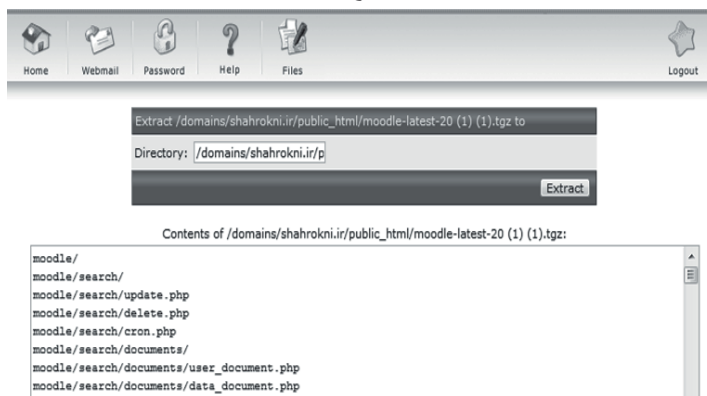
Home Webmail Password Help Files Logout

Extract /domains/shahrokni.ir/public_html/moodle-latest-20 (1) (1).tgz to

Directory: /domains/shahrokni.ir/p

Extract

Contents of /domains/shahrokni.ir/public_html/moodle-latest-20 (1) (1).tgz:

moodle/
moodle/search/
moodle/search/update.php
moodle/search/delete.php
moodle/search/cron.php
moodle/search/documents/
moodle/search/documents/user_document.php
moodle/search/documents/data_document.php